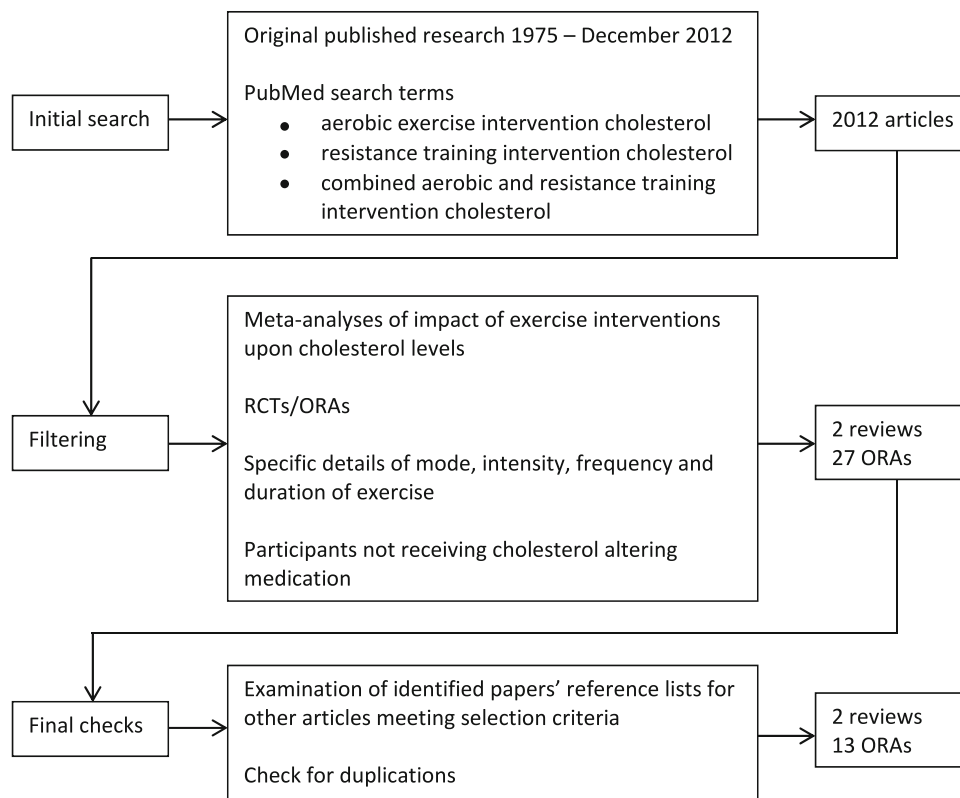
Initial search

Original published research 1975 – December 2012

PubMed search terms
- aerobic exercise intervention cholesterol
- resistance training intervention cholesterol
- combined aerobic and resistance training intervention cholesterol

2012 articles

Filtering

Meta-analyses of impact of exercise interventions upon cholesterol levels

RCTs/ORAs

Specific details of mode, intensity, frequency and duration of exercise

Participants not receiving cholesterol altering medication

2 reviews
27 ORAs

Final checks

Examination of identified papers' reference lists for other articles meeting selection criteria

Check for duplications

2 reviews
13 ORAs